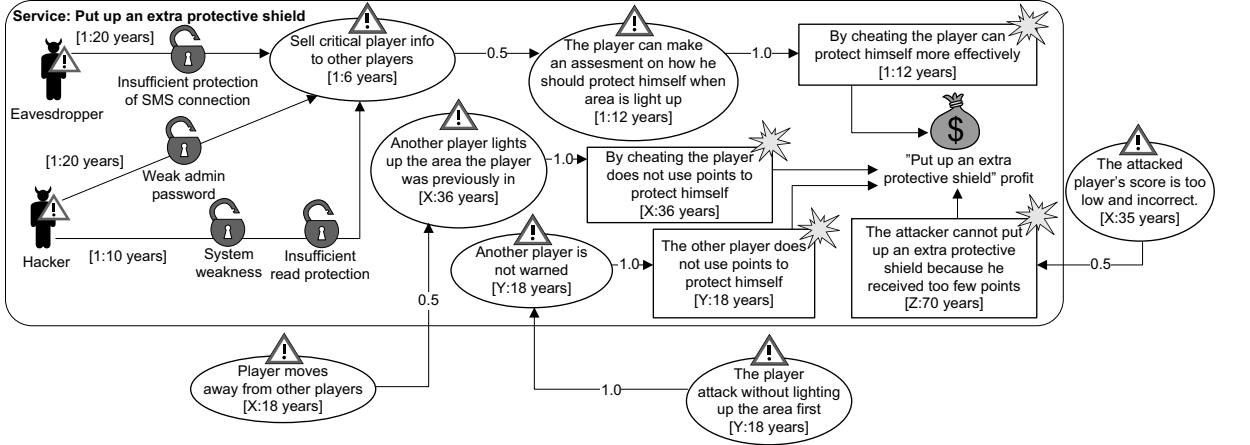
Service: Put up an extra protective shield

[1:20 years]

Insufficient protection of SMS connection

Eavesdropper

Sell critical player info to other players
[1:6 years]

0.5

The player can make an assesment on how he should protect himself when area is light up
[1:12 years]

1.0

By cheating the player can protect himself more effectively
[1:12 years]

$

[1:20 years]

Weak admin password

Another player lights up the area the player was previously in
[X:36 years]

1.0

By cheating the player does not use points to protect himself
[X:36 years]

"Put up an extra protective shield" profit

The attacked player's score is too low and incorrect.
[X:35 years]

Hacker

[1:10 years]

System weakness

Insufficient read protection

Another player is not warned
[Y:18 years]

1.0

The other player does not use points to protect himself
[Y:18 years]

The attacker cannot put up an extra protective shield because he received too few points
[Z:70 years]

0.5

0.5

Player moves away from other players
[X:18 years]

1.0

The player attack without lighting up the area first
[Y:18 years]